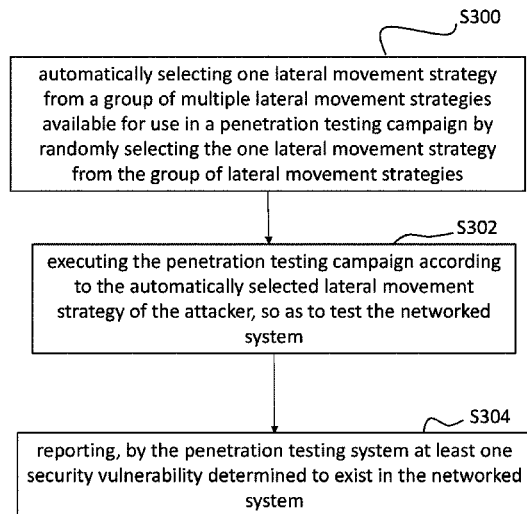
S300

automatically selecting one lateral movement strategy from a group of multiple lateral movement strategies available for use in a penetration testing campaign by randomly selecting the one lateral movement strategy from the group of lateral movement strategies

S302

executing the penetration testing campaign according to the automatically selected lateral movement strategy of the attacker, so as to test the networked system

S304

reporting, by the penetration testing system at least one security vulnerability determined to exist in the networked system